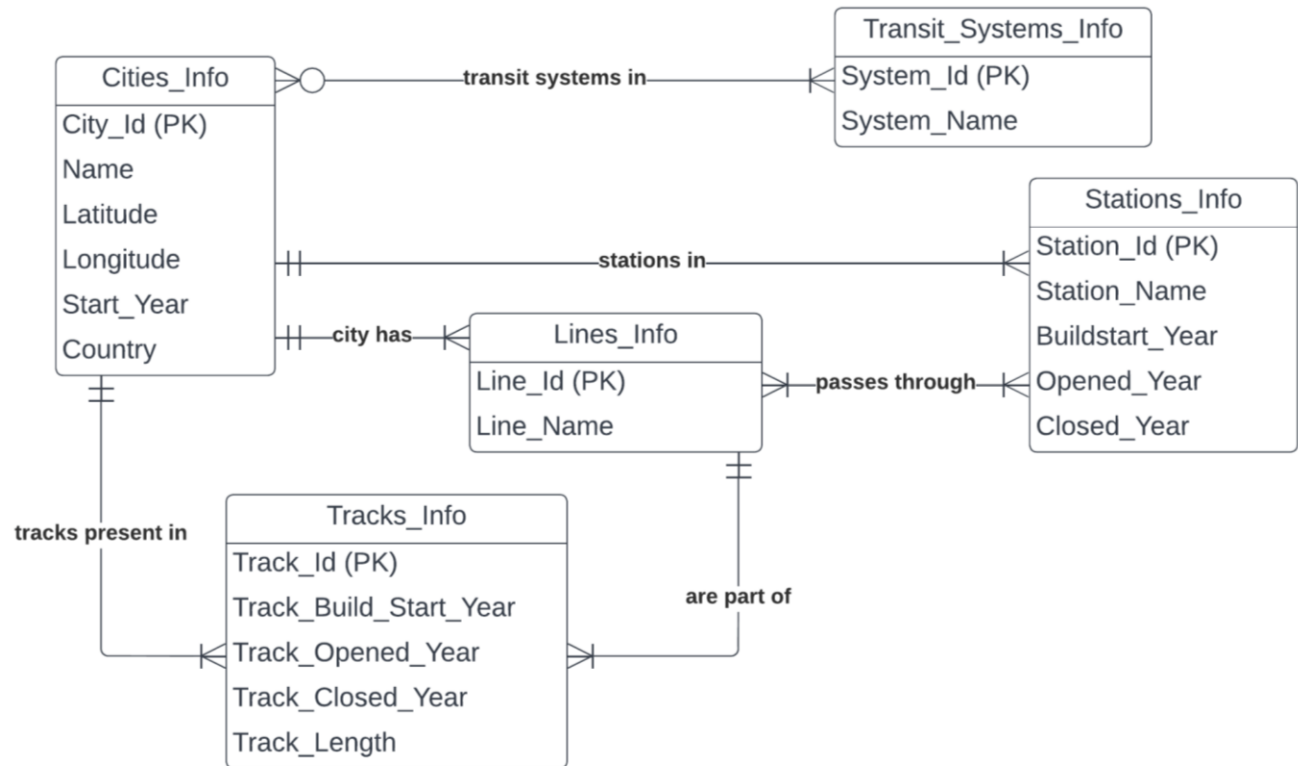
Transit_Systems_Info
System_Id (PK)
System_Name

Cities_Info
City_Id (PK)
Name
Latitude
Longitude
Start_Year
Country

transit systems in

Stations_Info
Station_Id (PK)
Station_Name
Buildstart_Year
Opened_Year
Closed_Year

stations in

city has

Lines_Info
Line_Id (PK)
Line_Name

passes through

tracks present in

Tracks_Info
Track_Id (PK)
Track_Build_Start_Year
Track_Opened_Year
Track_Closed_Year
Track_Length

are part of